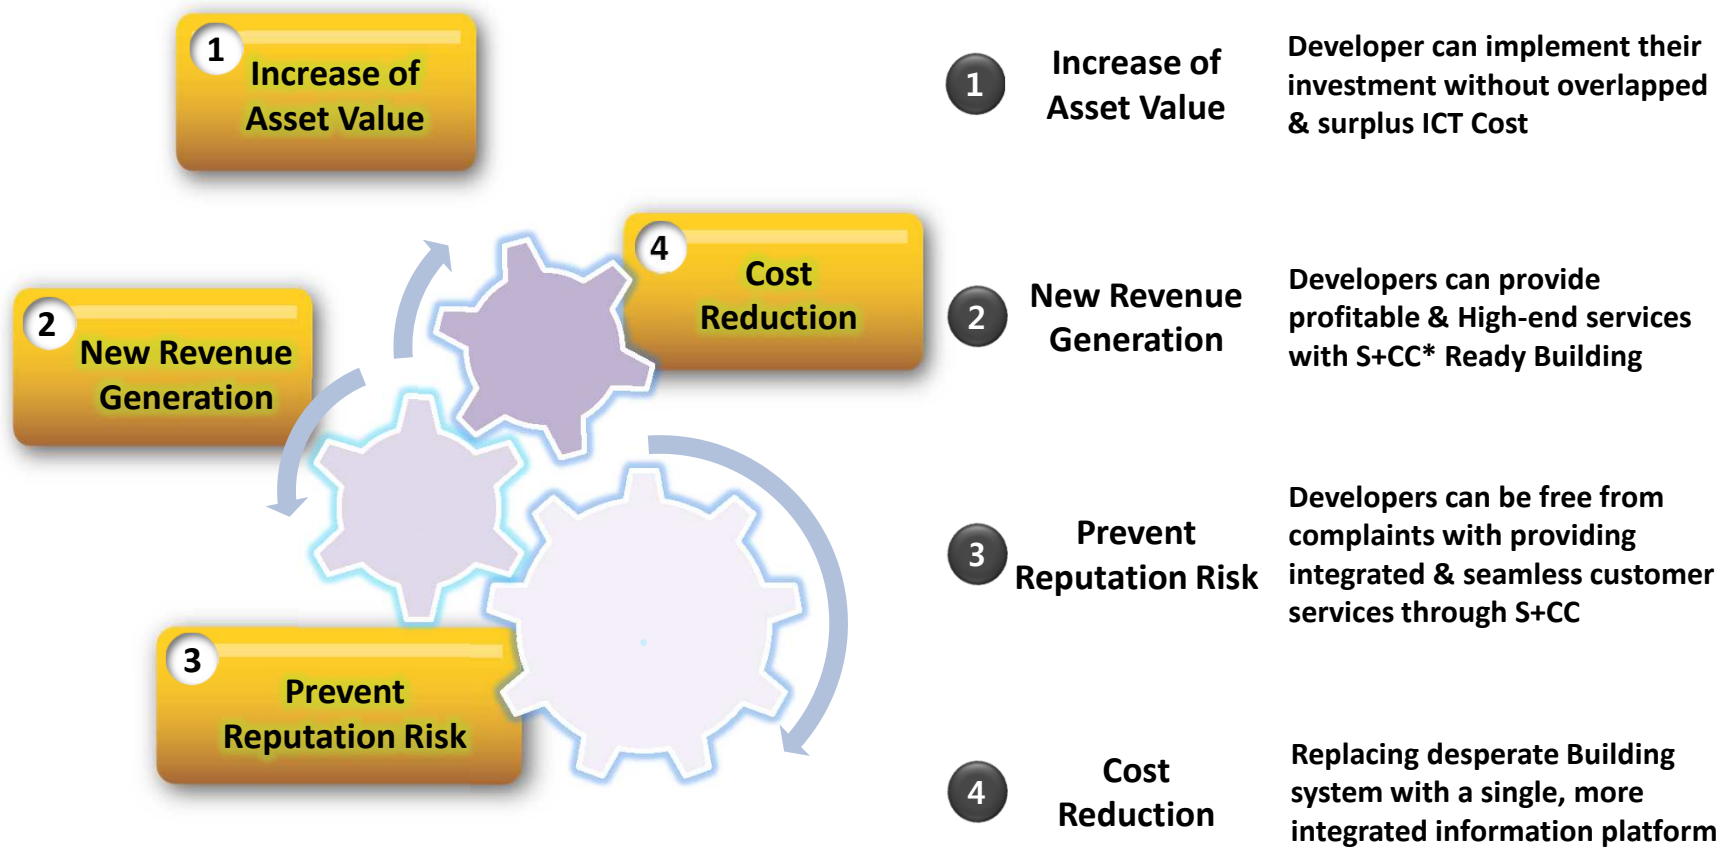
1 Increase of Asset Value

4 Cost Reduction

2 New Revenue Generation

3 Prevent Reputation Risk

| | | |
|---|---|---|
| 1 | Increase of Asset Value | Developer can implement their investment without overlapped & surplus ICT Cost |
| 2 | New Revenue Generation | Developers can provide profitable & High-end services with S+CC* Ready Building |
| 3 | Prevent Reputation Risk | Developers can be free from complaints with providing integrated & seamless customer services through S+CC |
| 4 | Cost Reduction | Replacing desperate Building system with a single, more integrated information platform |